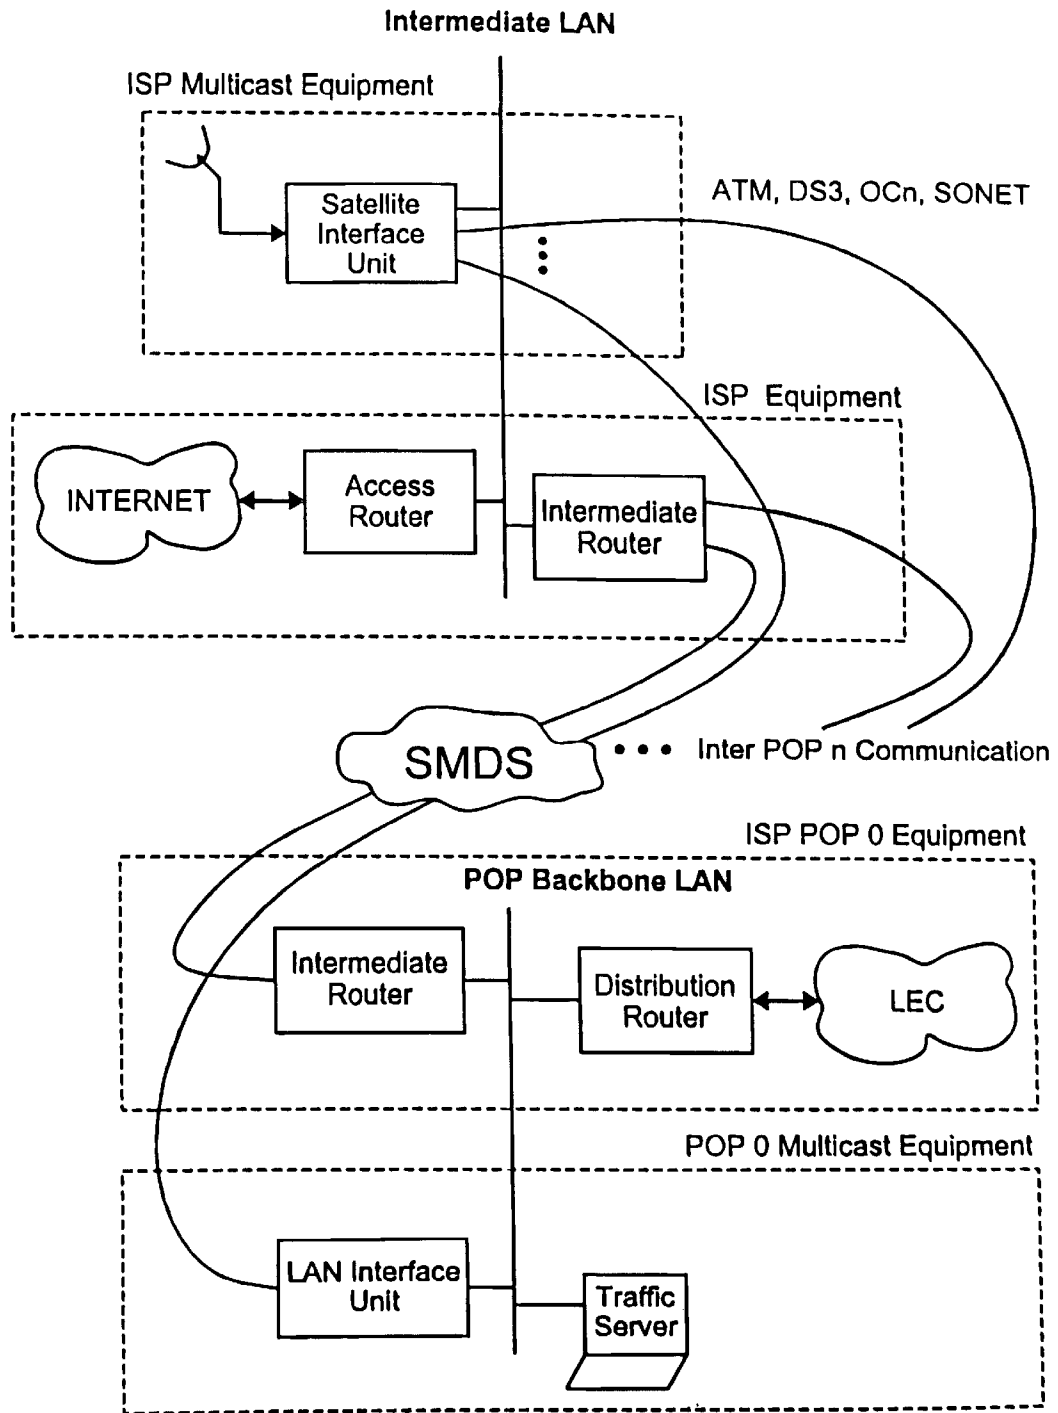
Intermediate LAN

ISP Multicast Equipment

Satellite Interface Unit

ATM, DS3, OCn, SONET

ISP Equipment

INTERNET

Access Router

Intermediate Router

SMDS

Inter POP n Communication

ISP POP 0 Equipment

POP Backbone LAN

Intermediate Router

Distribution Router

LEC

POP 0 Multicast Equipment

LAN Interface Unit

Traffic Server